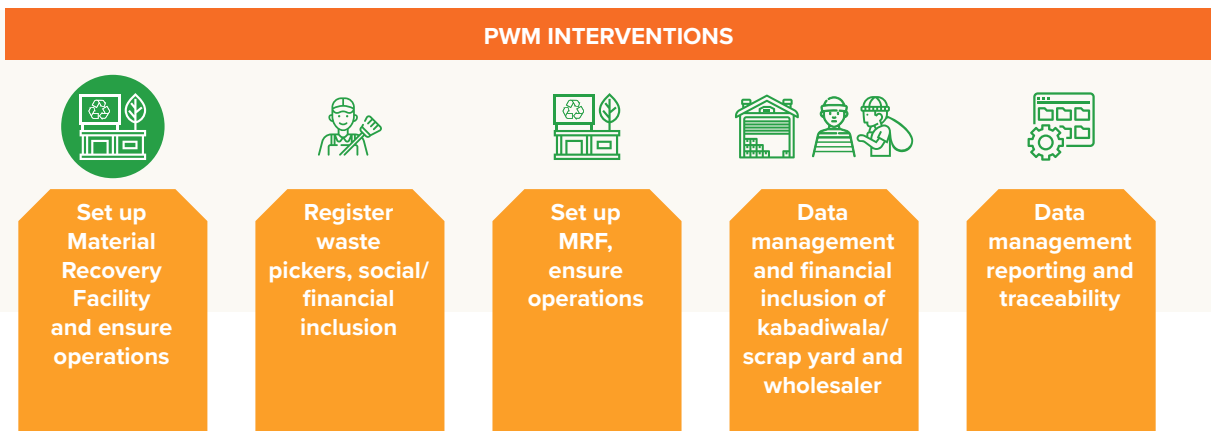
PWM INTERVENTIONS

Set up Material Recovery Facility and ensure operations

Register waste pickers, social/ financial inclusion

Set up MRF, ensure operations

Data management and financial inclusion of kabadiwala/ scrap yard and wholesaler

Data management reporting and traceability